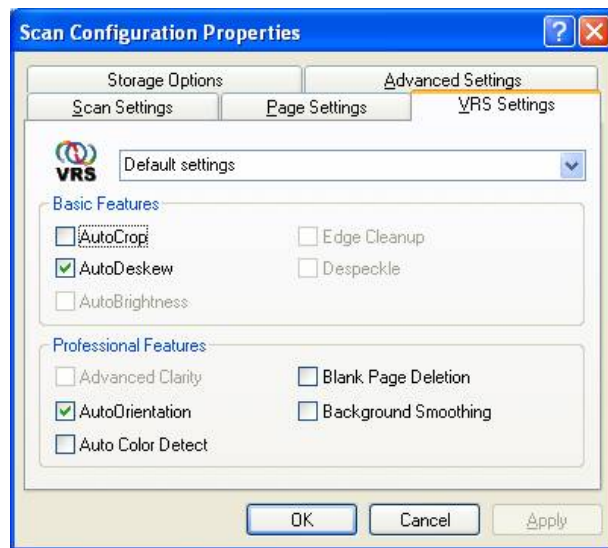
Scan Configuration Properties

Storage Options
Advanced Settings
Scan Settings
Page Settings
VRS Settings

VRS
Default settings

Basic Features
AutoCrop
Edge Cleanup
AutoDeskew
Despeckle
AutoBrightness

Professional Features
Advanced Clarity
Blank Page Deletion
AutoOrientation
Background Smoothing
Auto Color Detect

OK
Cancel
Apply